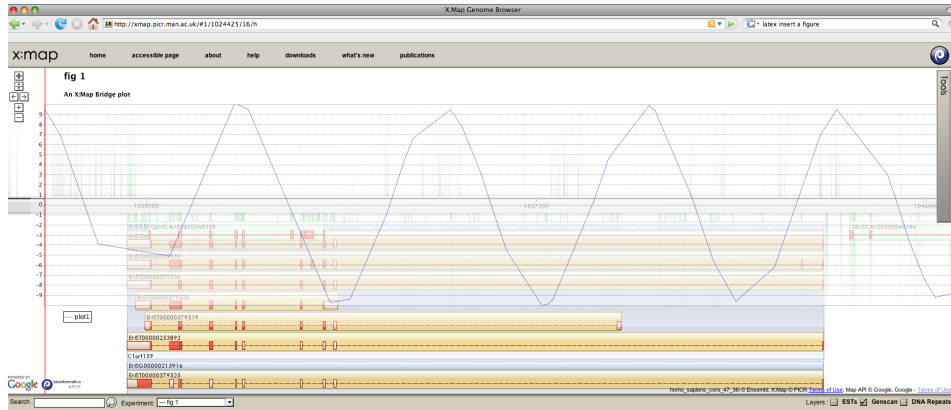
X:Map Genome Browser

http://xmap.picr.man.ac.uk/#1/1024425/16/h

latex insert a figure

x:map

home accessible page about help downloads what's new publications

Tools

fig 1

An X:Map Bridge plot

9
8
7
6
5
4
3
2
1
0
-1
-2
-3
-4
-5
-6
-7
-8
-9

1008000
1037200
1044400

GENSCAN00000048386

ENST00000379339

ENST00000379325

plot1

ENST00000379319

ENST00000253892

C1orf159

ENSG00000215916

ENST00000379325

POWERED BY Google

homo_sapiens_core_47_36i © Ensembl, X:Map © PICR Terms of Use; Map API © Google, Google - Terms of Use

Search

Experiment: fig 1

Layers : ESTs Genscan DNA Repeats